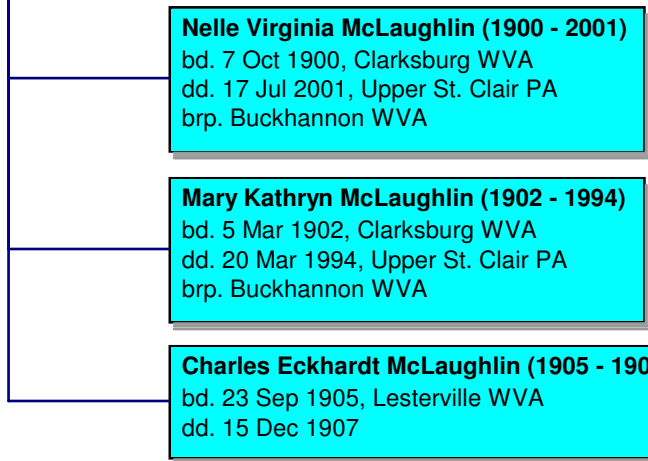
**Nelle Virginia McLaughlin (1900 - 2001)**
bd. 7 Oct 1900, Clarksburg WVA
dd. 17 Jul 2001, Upper St. Clair PA
brp. Buckhannon WVA

**Mary Kathryn McLaughlin (1902 - 1994)**
bd. 5 Mar 1902, Clarksburg WVA
dd. 20 Mar 1994, Upper St. Clair PA
brp. Buckhannon WVA

**Charles Eckhardt McLaughlin (1905 - 190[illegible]**
bd. 23 Sep 1905, Lesterville WVA
dd. 15 Dec 1907